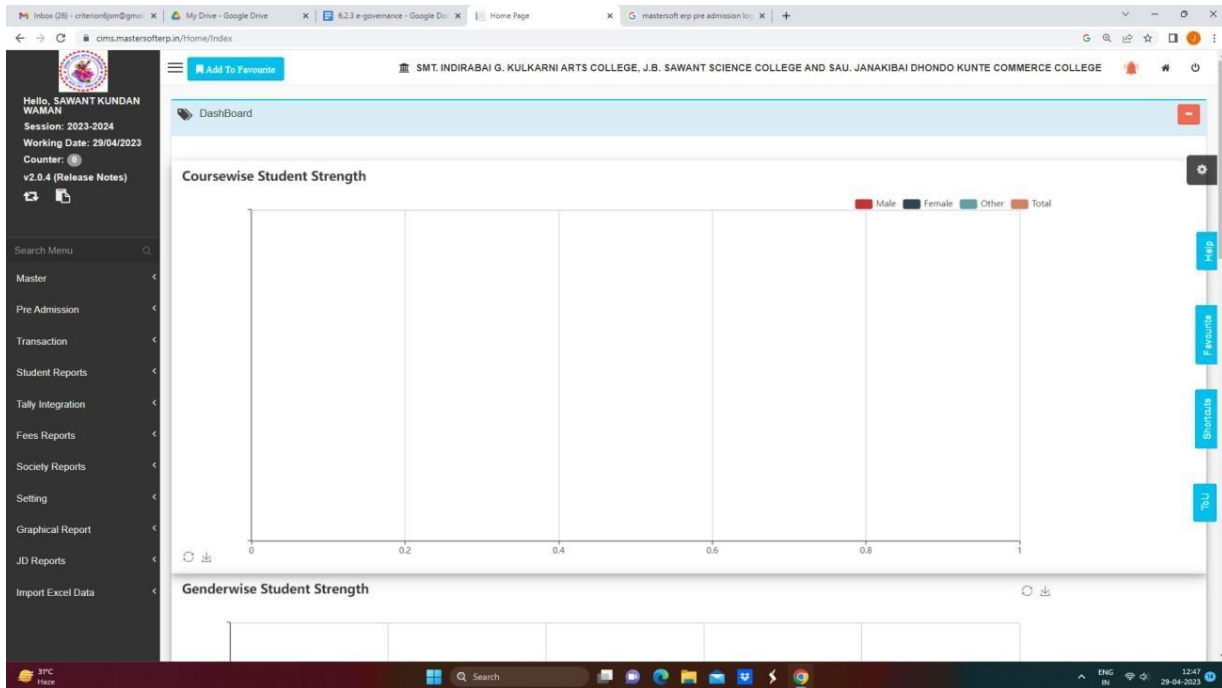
Inbox (26) - criterionfjsm@gma × | My Drive - Google Drive × | 6.2.3 e-governance - Google Do × | Home Page × | mastersoft erp pre admission lo × | +

cims.mastersofterp.in/Home/Index

Add To Favourite

SMT. INDIRABAI G. KULKARNI ARTS COLLEGE, J.B. SAWANT SCIENCE COLLEGE AND SAU. JANAKIBAI DHONDO KUNTE COMMERCE COLLEGE

Hello, SAWANT KUNDAN WAMAN
Session: 2023-2024
Working Date: 29/04/2023
Counter: 0
v2.0.4 (Release Notes)

Search Menu

Master
Pre Admission
Transaction
Student Reports
Tally Integration
Fees Reports
Society Reports
Setting
Graphical Report
JD Reports
Import Excel Data

DashBoard

Coursewise Student Strength

Male Female Other Total

0 0.2 0.4 0.6 0.8 1

Help
Favourite
Shortcuts
ToU

Genderwise Student Strength

31°C
Haze

Search

ENG IN
12:47
29-04-2023